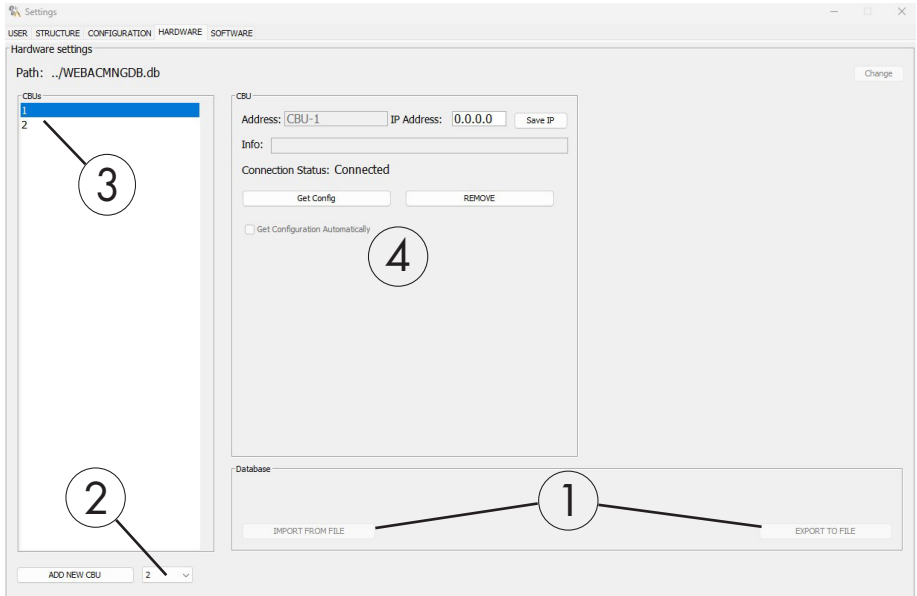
Settings

USER STRUCTURE CONFIGURATION HARDWARE SOFTWARE

Hardware settings

Path: ../WEBACMNGDB.db

Change

CBUs

1
2

3

CBU

Address: CBU-1 IP Address: 0.0.0.0 Save IP

Info:

Connection Status: Connected

Get Config REMOVE

Get Configuration Automatically

4

Database

IMPORT FROM FILE

1

EXPORT TO FILE

2

ADD NEW CBU 2